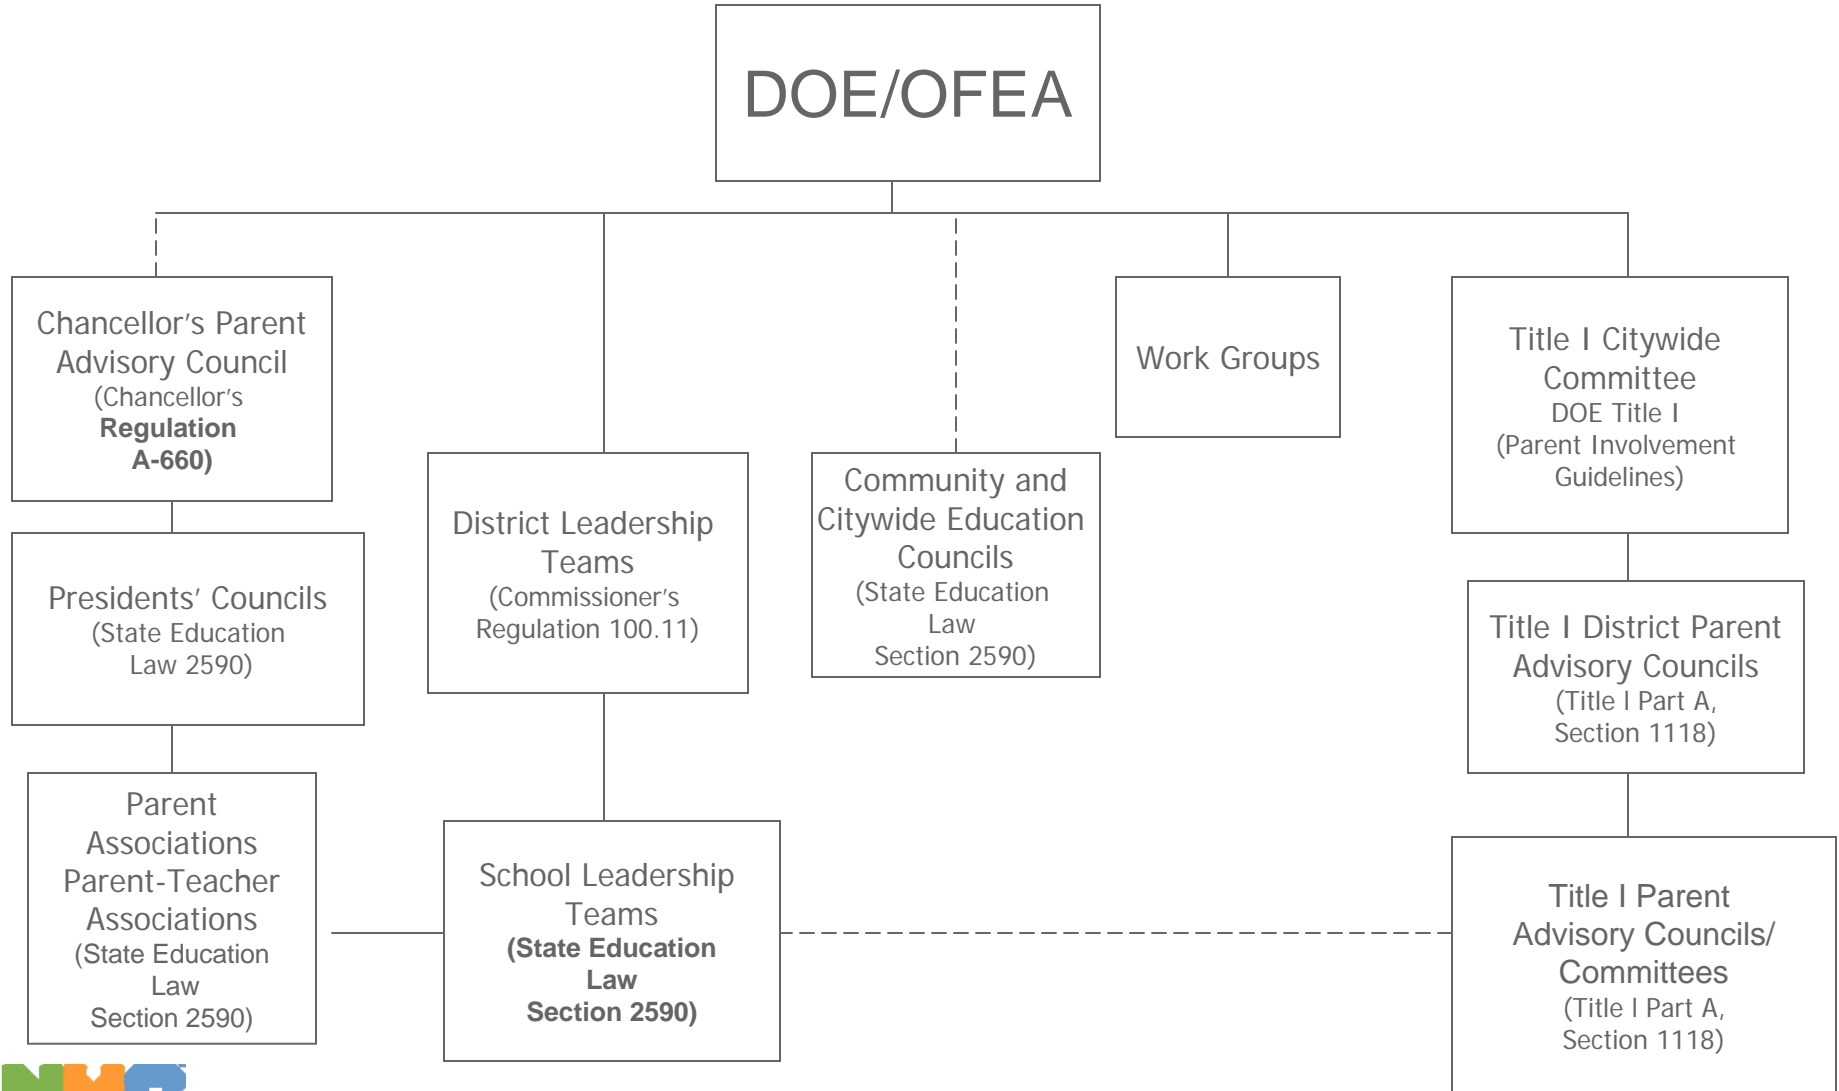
DOE/OFEA

Chancellor's Parent Advisory Council (Chancellor's **Regulation A-660)**

Presidents' Councils (State Education Law 2590)

Parent Associations Parent-Teacher Associations (State Education Law Section 2590)

District Leadership Teams (Commissioner's Regulation 100.11)

School Leadership Teams **(State Education Law Section 2590)**

Community and Citywide Education Councils (State Education Law Section 2590)

Work Groups

Title I Citywide Committee DOE Title I (Parent Involvement Guidelines)

Title I District Parent Advisory Councils (Title I Part A, Section 1118)

Title I Parent Advisory Councils/ Committees (Title I Part A, Section 1118)